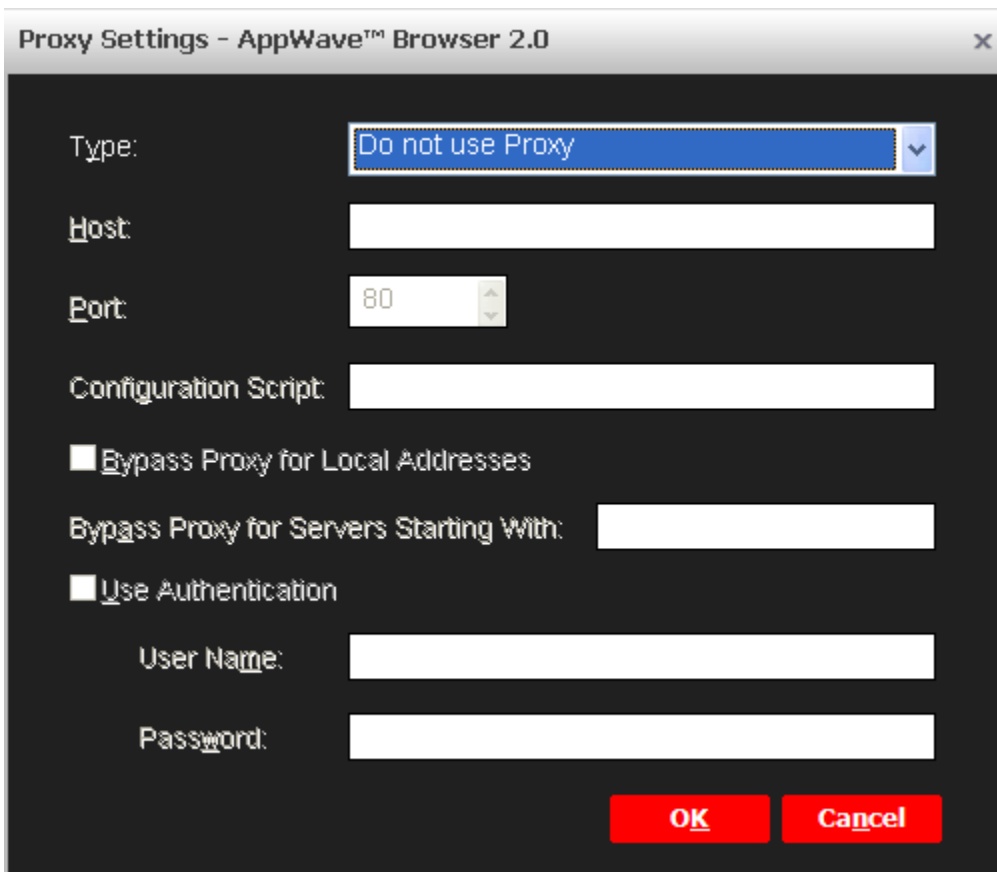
Proxy Settings - AppWave™ Browser 2.0 ×

Type: Do not use Proxy

Host:

Port: 80

Configuration Script:

Bypass Proxy for Local Addresses

Bypass Proxy for Servers Starting With:

Use Authentication

User Name:

Password:

OK Cancel